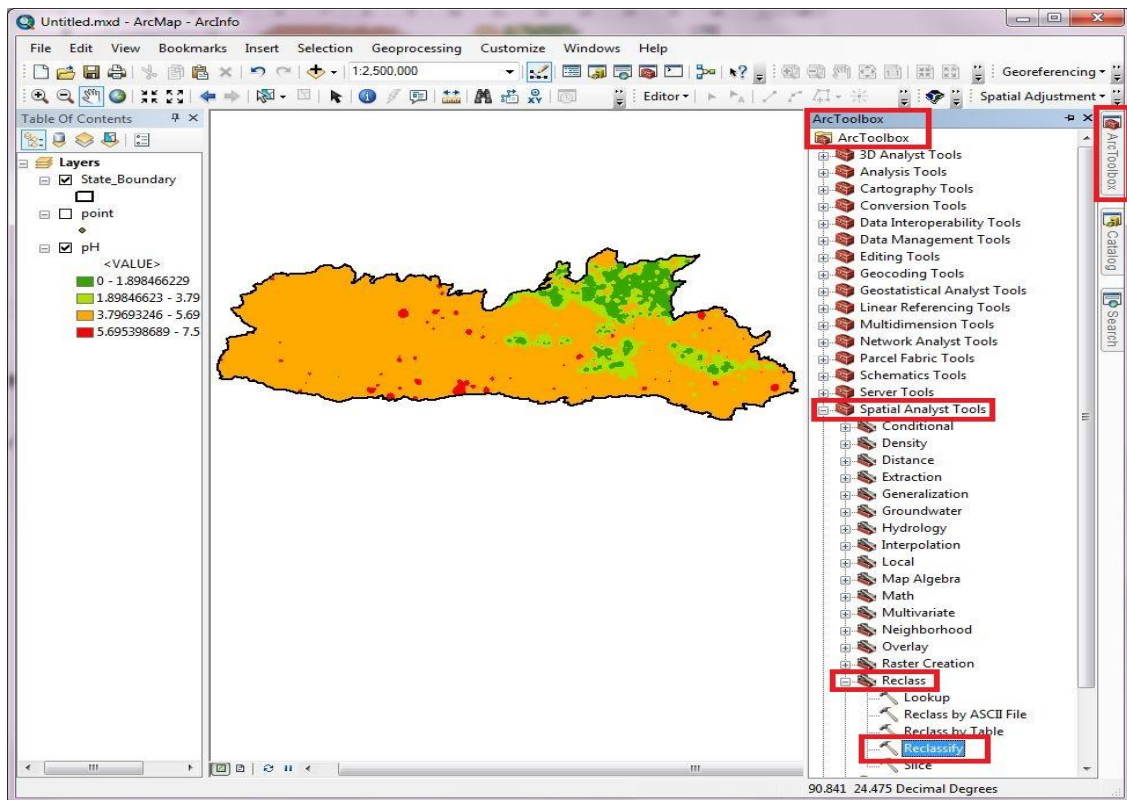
Untitled.mxd - ArcMap - ArcInfo

File Edit View Bookmarks Insert Selection Geoprocessing Customize Windows Help

1:2,500,000

Georeferencing

Editor

Spatial Adjustment

Table Of Contents

Layers
State_Boundary
point
pH
<VALUE>
0 - 1.898466229
1.89846623 - 3.79
3.79693246 - 5.69
5.695398689 - 7.5

ArcToolbox
ArcToolbox
3D Analyst Tools
Analysis Tools
Cartography Tools
Conversion Tools
Data Interoperability Tools
Data Management Tools
Editing Tools
Geocoding Tools
Geostatistical Analyst Tools
Linear Referencing Tools
Multidimension Tools
Network Analyst Tools
Parcel Fabric Tools
Schematics Tools
Server Tools
Spatial Analyst Tools
Conditional
Density
Distance
Extraction
Generalization
Groundwater
Hydrology
Interpolation
Local
Map Algebra
Math
Multivariate
Neighborhood
Overlay
Raster Creation
Reclass
Lookup
Reclass by ASCII File
Reclass by Table
Reclassify
Slice

ArcToolbox
Catalog
Search

90.841 24.475 Decimal Degrees